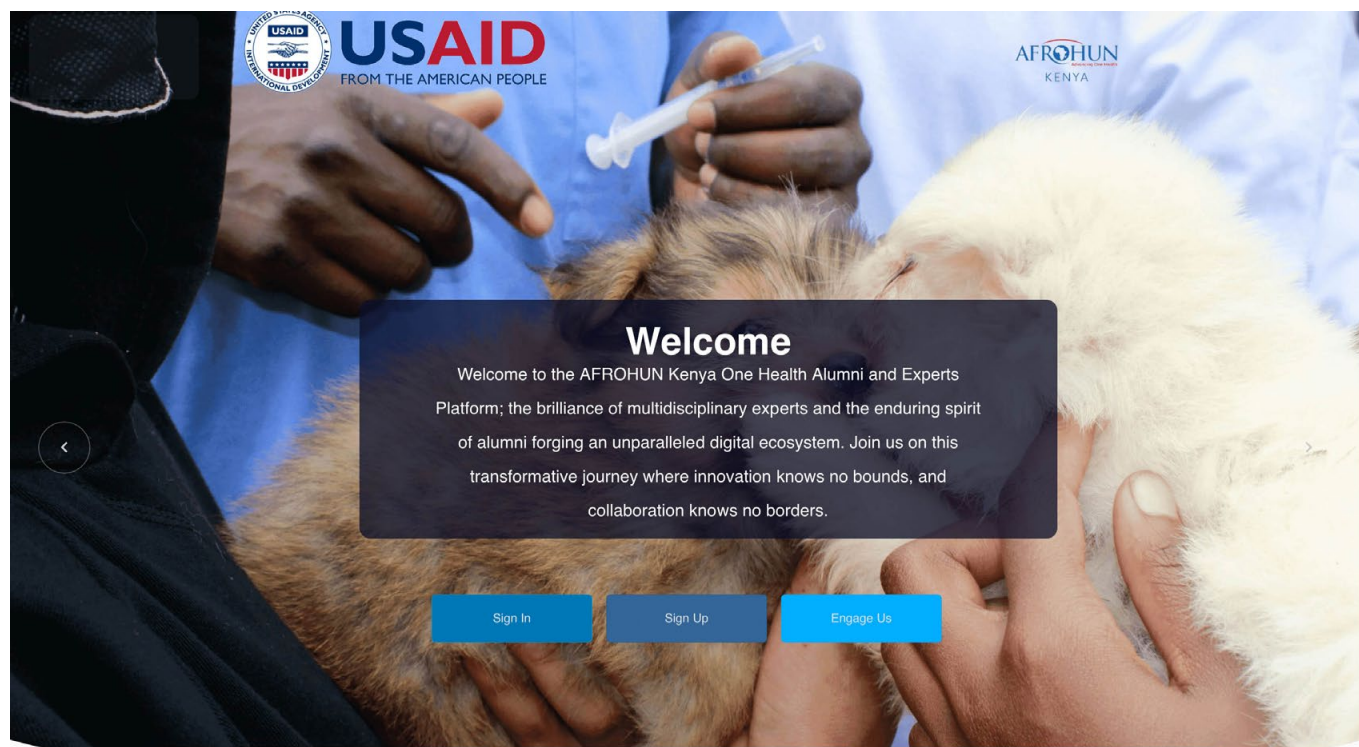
USAID
UNITED STATES AGENCY INTERNATIONAL DEVELOPMENT
USAID
FROM THE AMERICAN PEOPLE

AFROHUN
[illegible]
KENYA

Welcome

Welcome to the AFROHUN Kenya One Health Alumni and Experts Platform; the brilliance of multidisciplinary experts and the enduring spirit of alumni forging an unparalleled digital ecosystem. Join us on this transformative journey where innovation knows no bounds, and collaboration knows no borders.

Sign In
Sign Up
Engage Us